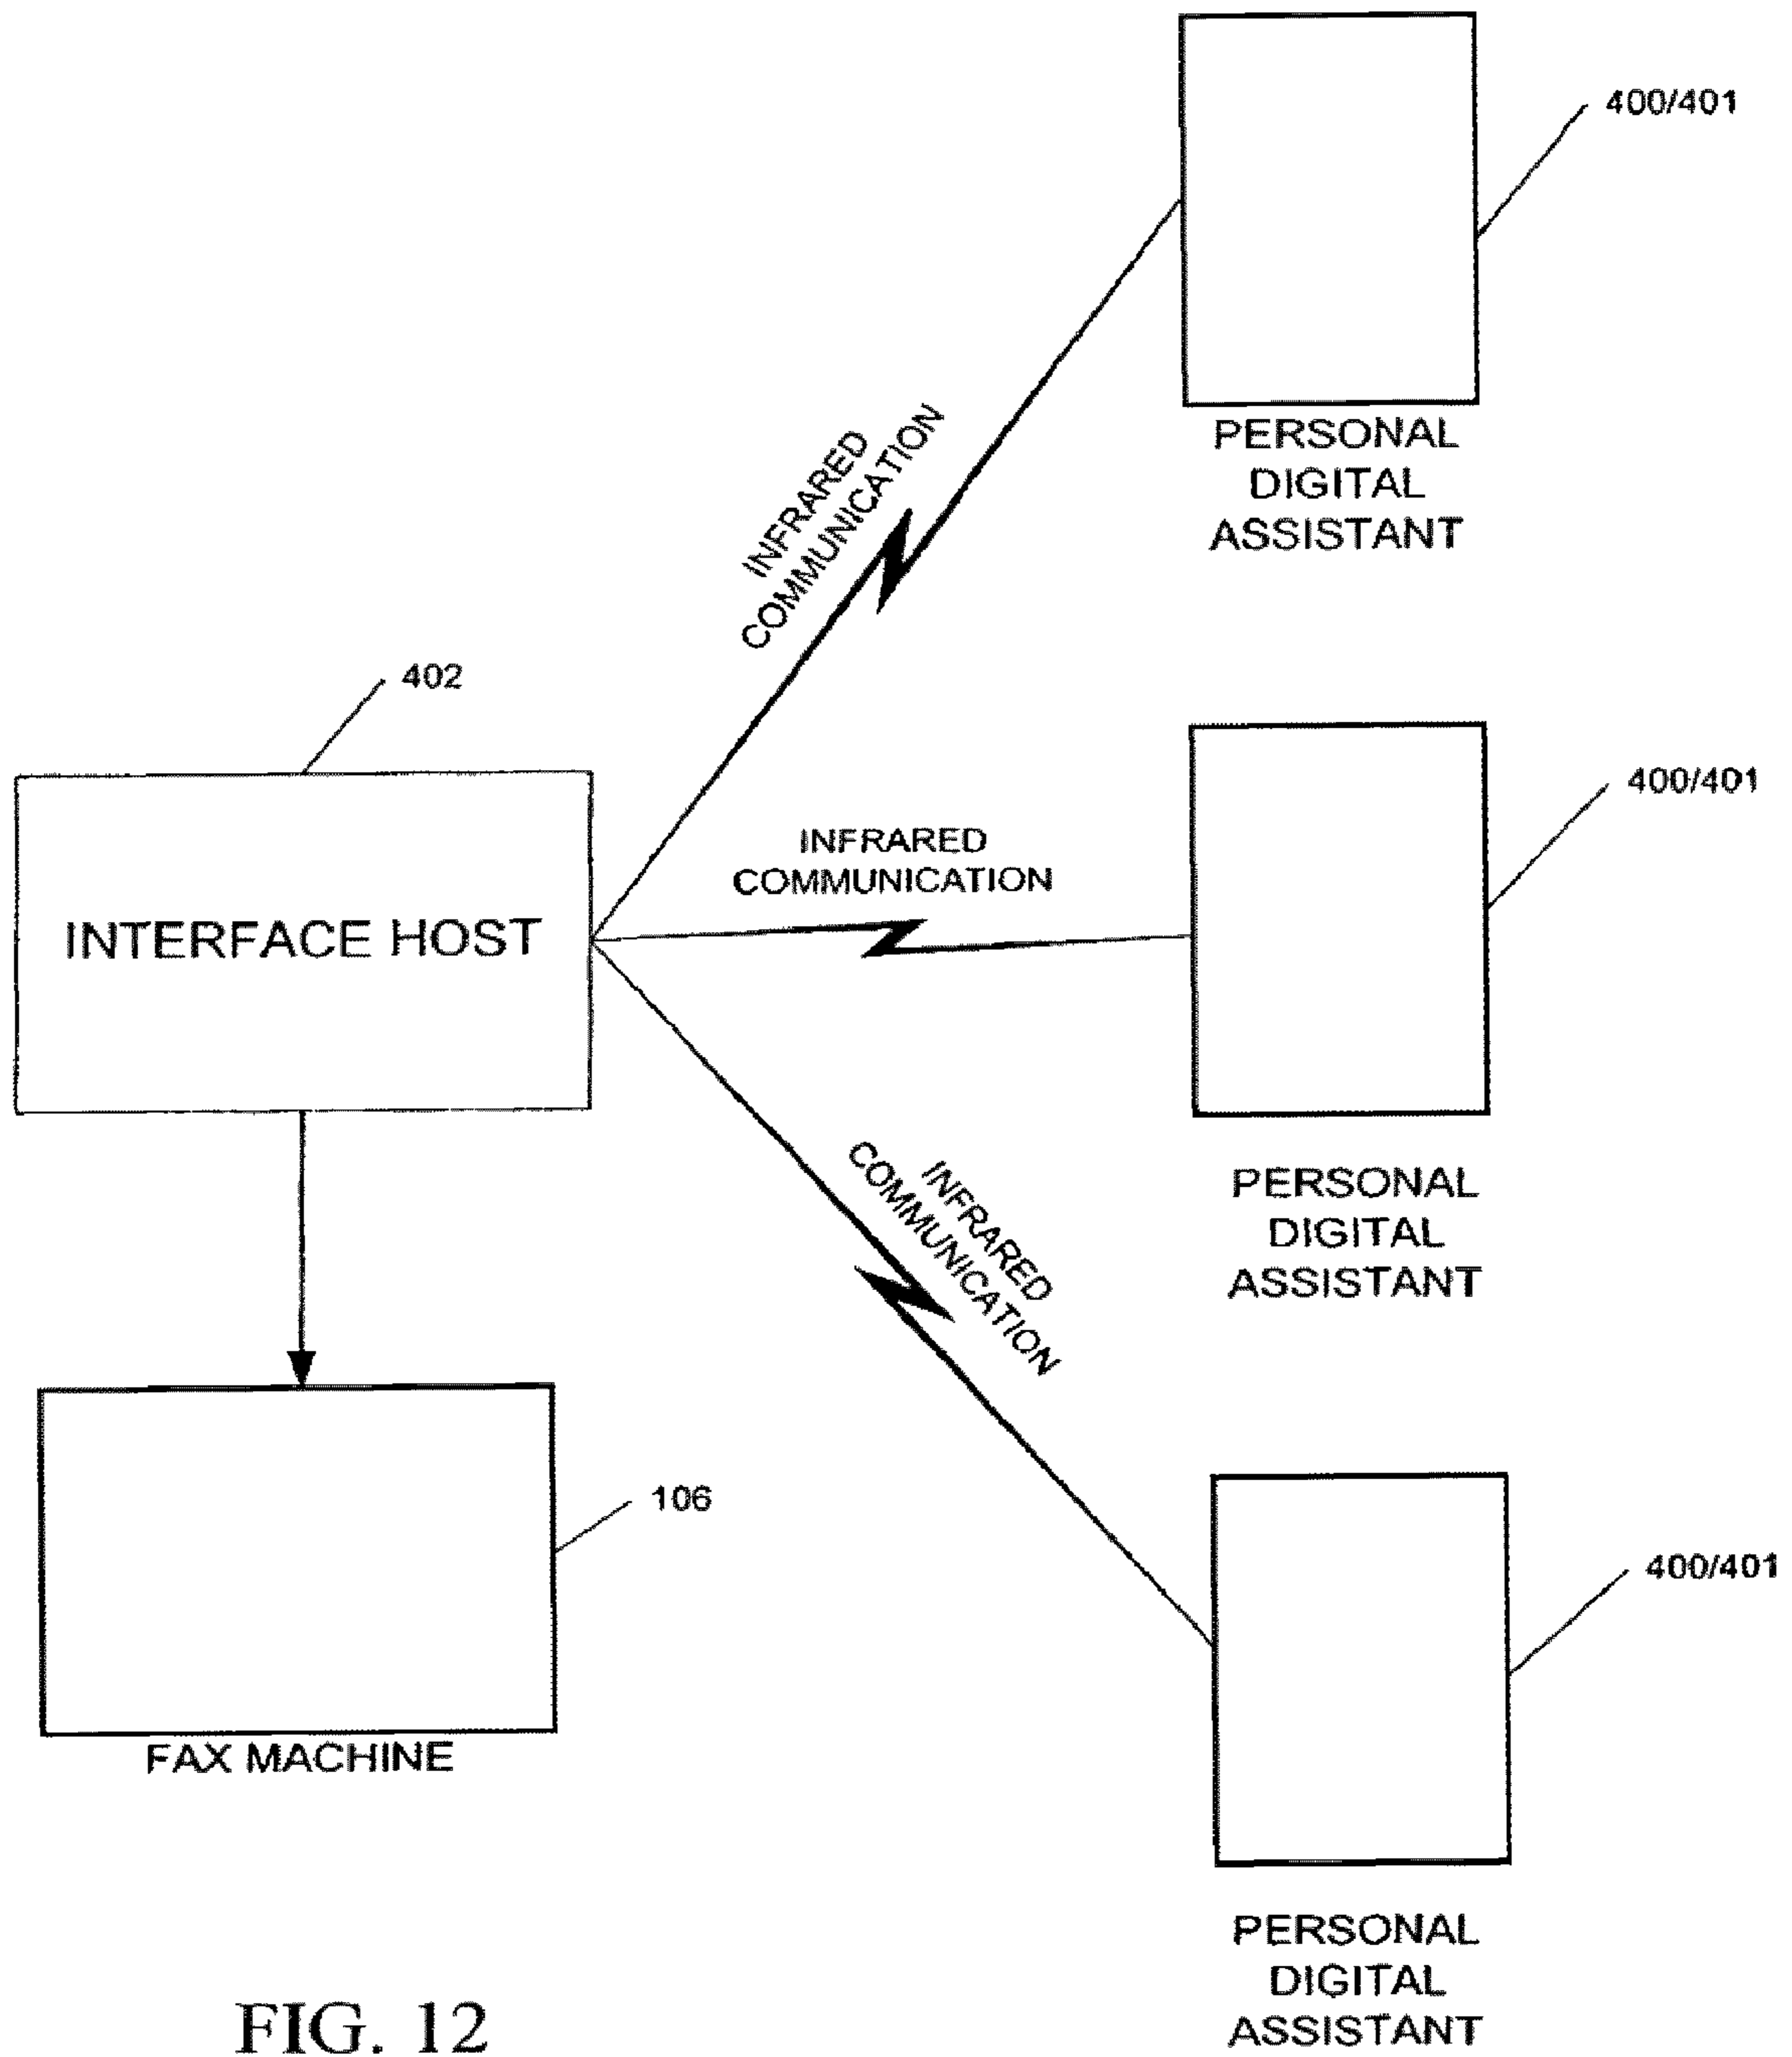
400/401

PERSONAL DIGITAL ASSISTANT

INFRARED COMMUNICATION

402

400/401

INFRARED COMMUNICATION

INTERFACE HOST

PERSONAL DIGITAL ASSISTANT

INFRARED COMMUNICATION

106

400/401

FAX MACHINE

PERSONAL DIGITAL ASSISTANT

FIG. 12